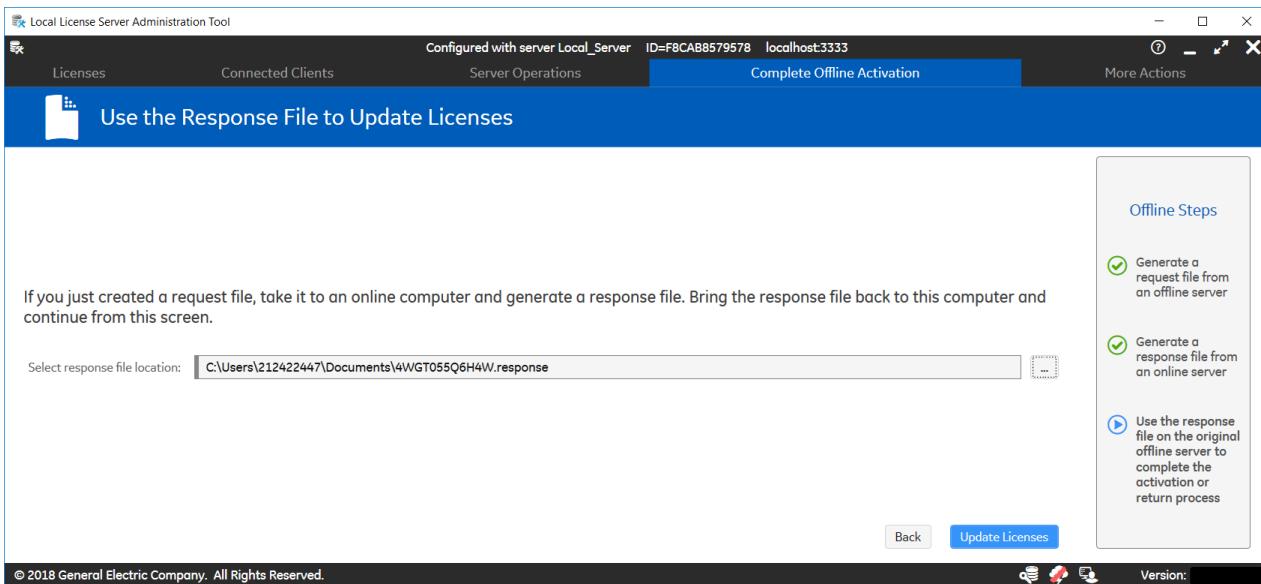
Local License Server Administration Tool

Configured with server Local_Server ID=F8CAB8579578 localhost:3333

Licenses | Connected Clients | Server Operations | Complete Offline Activation | More Actions

Use the Response File to Update Licenses

If you just created a request file, take it to an online computer and generate a response file. Bring the response file back to this computer and continue from this screen.

Select response file location: C:\Users\212422447\Documents\4WGT055Q6H4W.response ...

Offline Steps

Generate a request file from an offline server

Generate a response file from an online server

Use the response file on the original offline server to complete the activation or return process

Back | Update Licenses

© 2018 General Electric Company. All Rights Reserved.

Version: